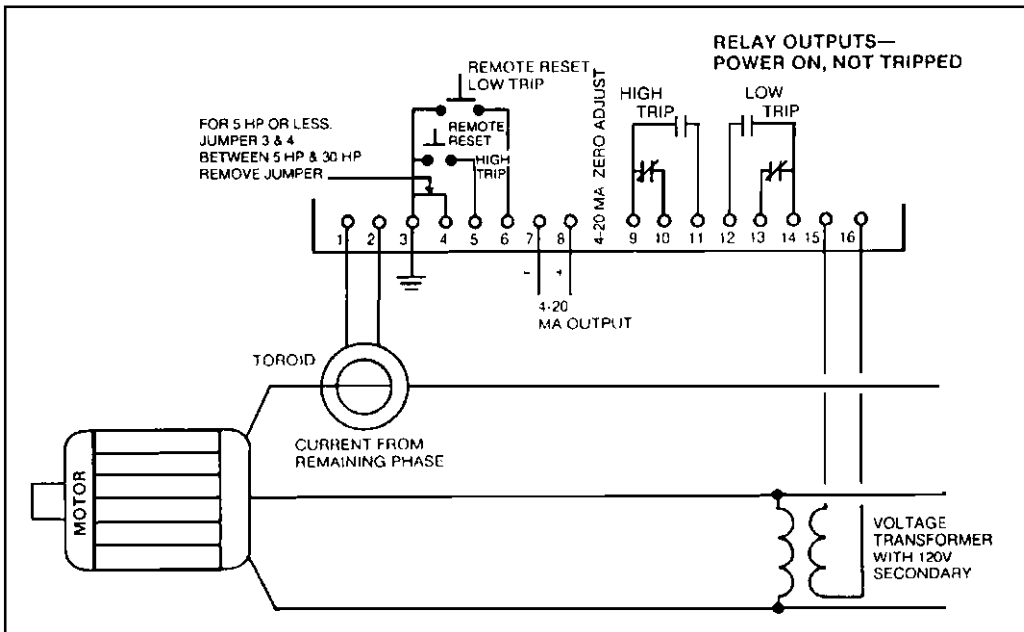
RELAY OUTPUTS—
POWER ON, NOT TRIPPED

REMOTE RESET
LOW TRIP

4-20 MA ZERO ADJUST

HIGH TRIP

LOW TRIP

FOR 5 HP OR LESS. JUMPER 3 & 4
BETWEEN 5 HP & 30 HP REMOVE JUMPER

REMOTE RESET

HIGH TRIP

1 2 3 4 5 6 7 8 9 10 11 12 13 14 15 16

- +

4-20
MA OUTPUT

TOROID

CURRENT FROM
REMAINING PHASE

MOTOR

VOLTAGE TRANSFORMER WITH 120V SECONDARY